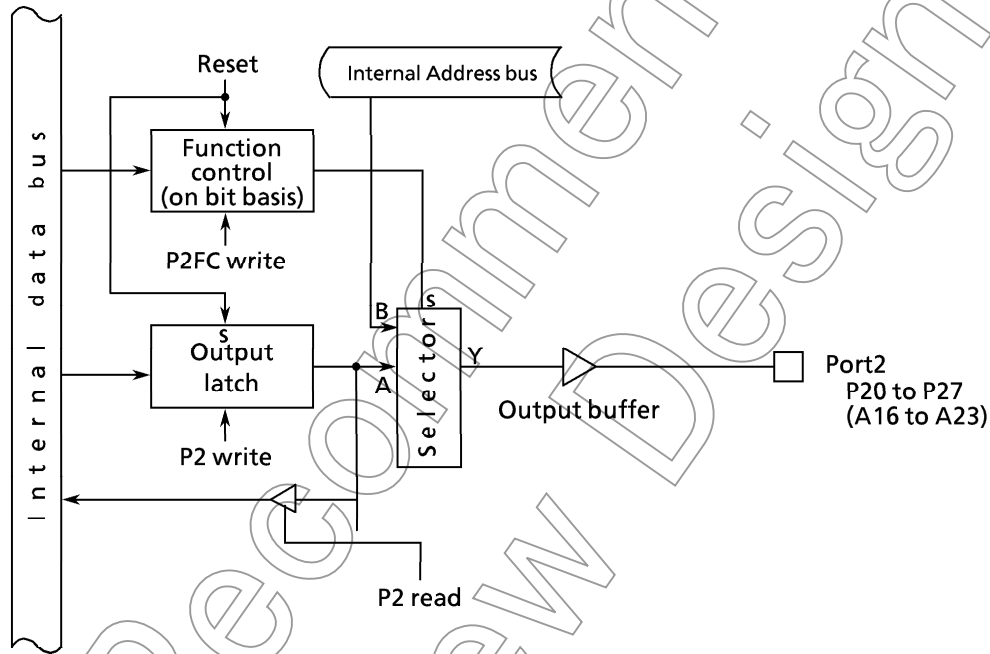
Internal data bus

Reset

Internal Address bus

Function control (on bit basis)

P2FC write

S
Output latch

P2 write

B
A
S
Selector
Y

Output buffer

Port2
P20 to P27
(A16 to A23)

P2 read

Not Recommended for New Design